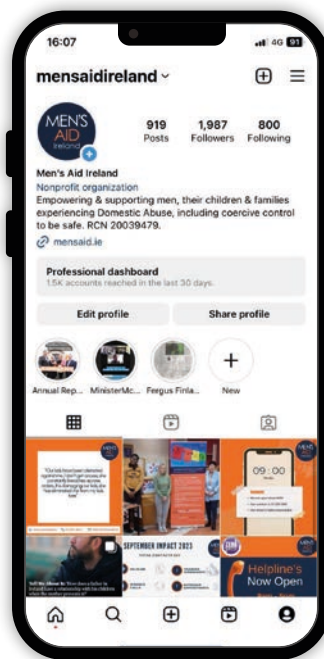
16:07

4G 91

mensaidireland

MEN'S AID Ireland

919 Posts

1,987 Followers

800 Following

Men's Aid Ireland

Nonprofit organization

Empowering & supporting men, their children & families experiencing Domestic Abuse, including coercive control to be safe. RCN 20039479.

mensaid.ie

Professional dashboard

1.5K accounts reached in the last 30 days.

Edit profile

Share profile

Annual Rep...

MinisterMc...

Fergus Finla...

New

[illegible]

09:00

SEPTEMBER IMPACT 2023

Helpline's Now Open